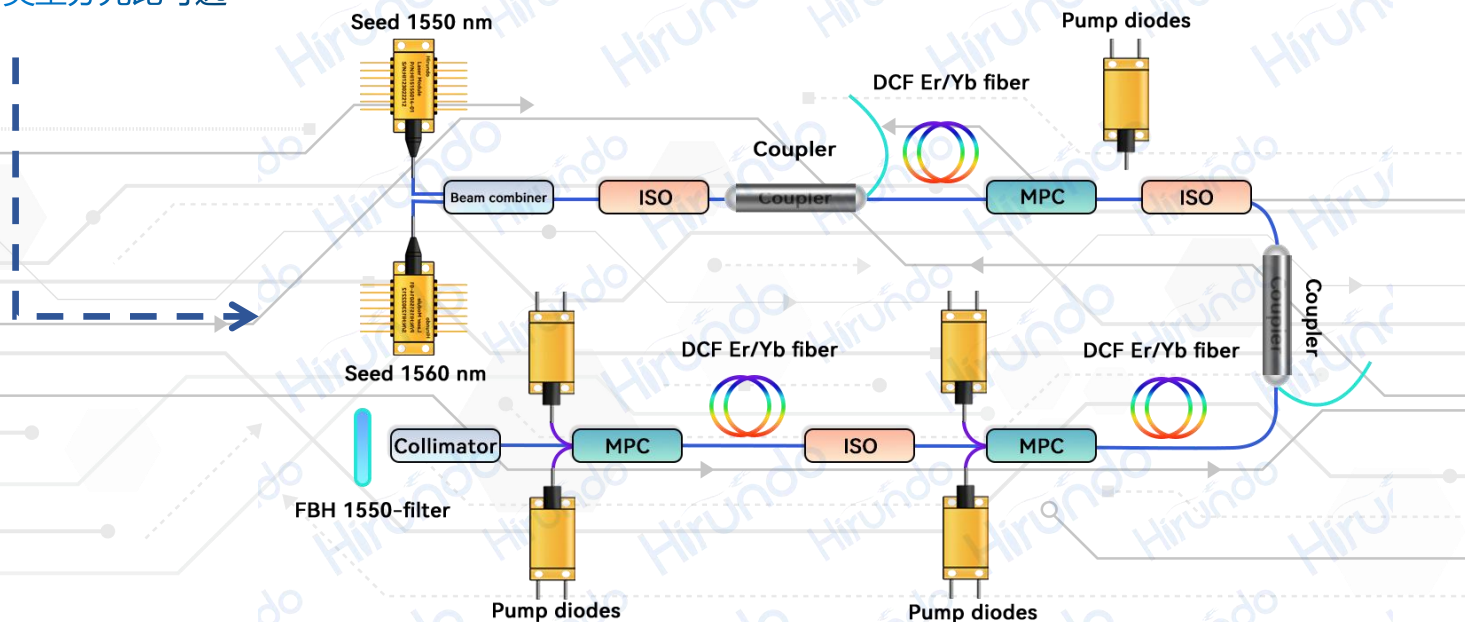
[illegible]

Seed 1550 nm

Pump diodes

DCF Er/Yb fiber

Coupler

Beam combiner

ISO

Coupler

MPC

ISO

Coupler

Seed 1560 nm

DCF Er/Yb fiber

DCF Er/Yb fiber

Collimator

MPC

ISO

MPC

FBH 1550-filter

Pump diodes

Pump diodes

Hirundo